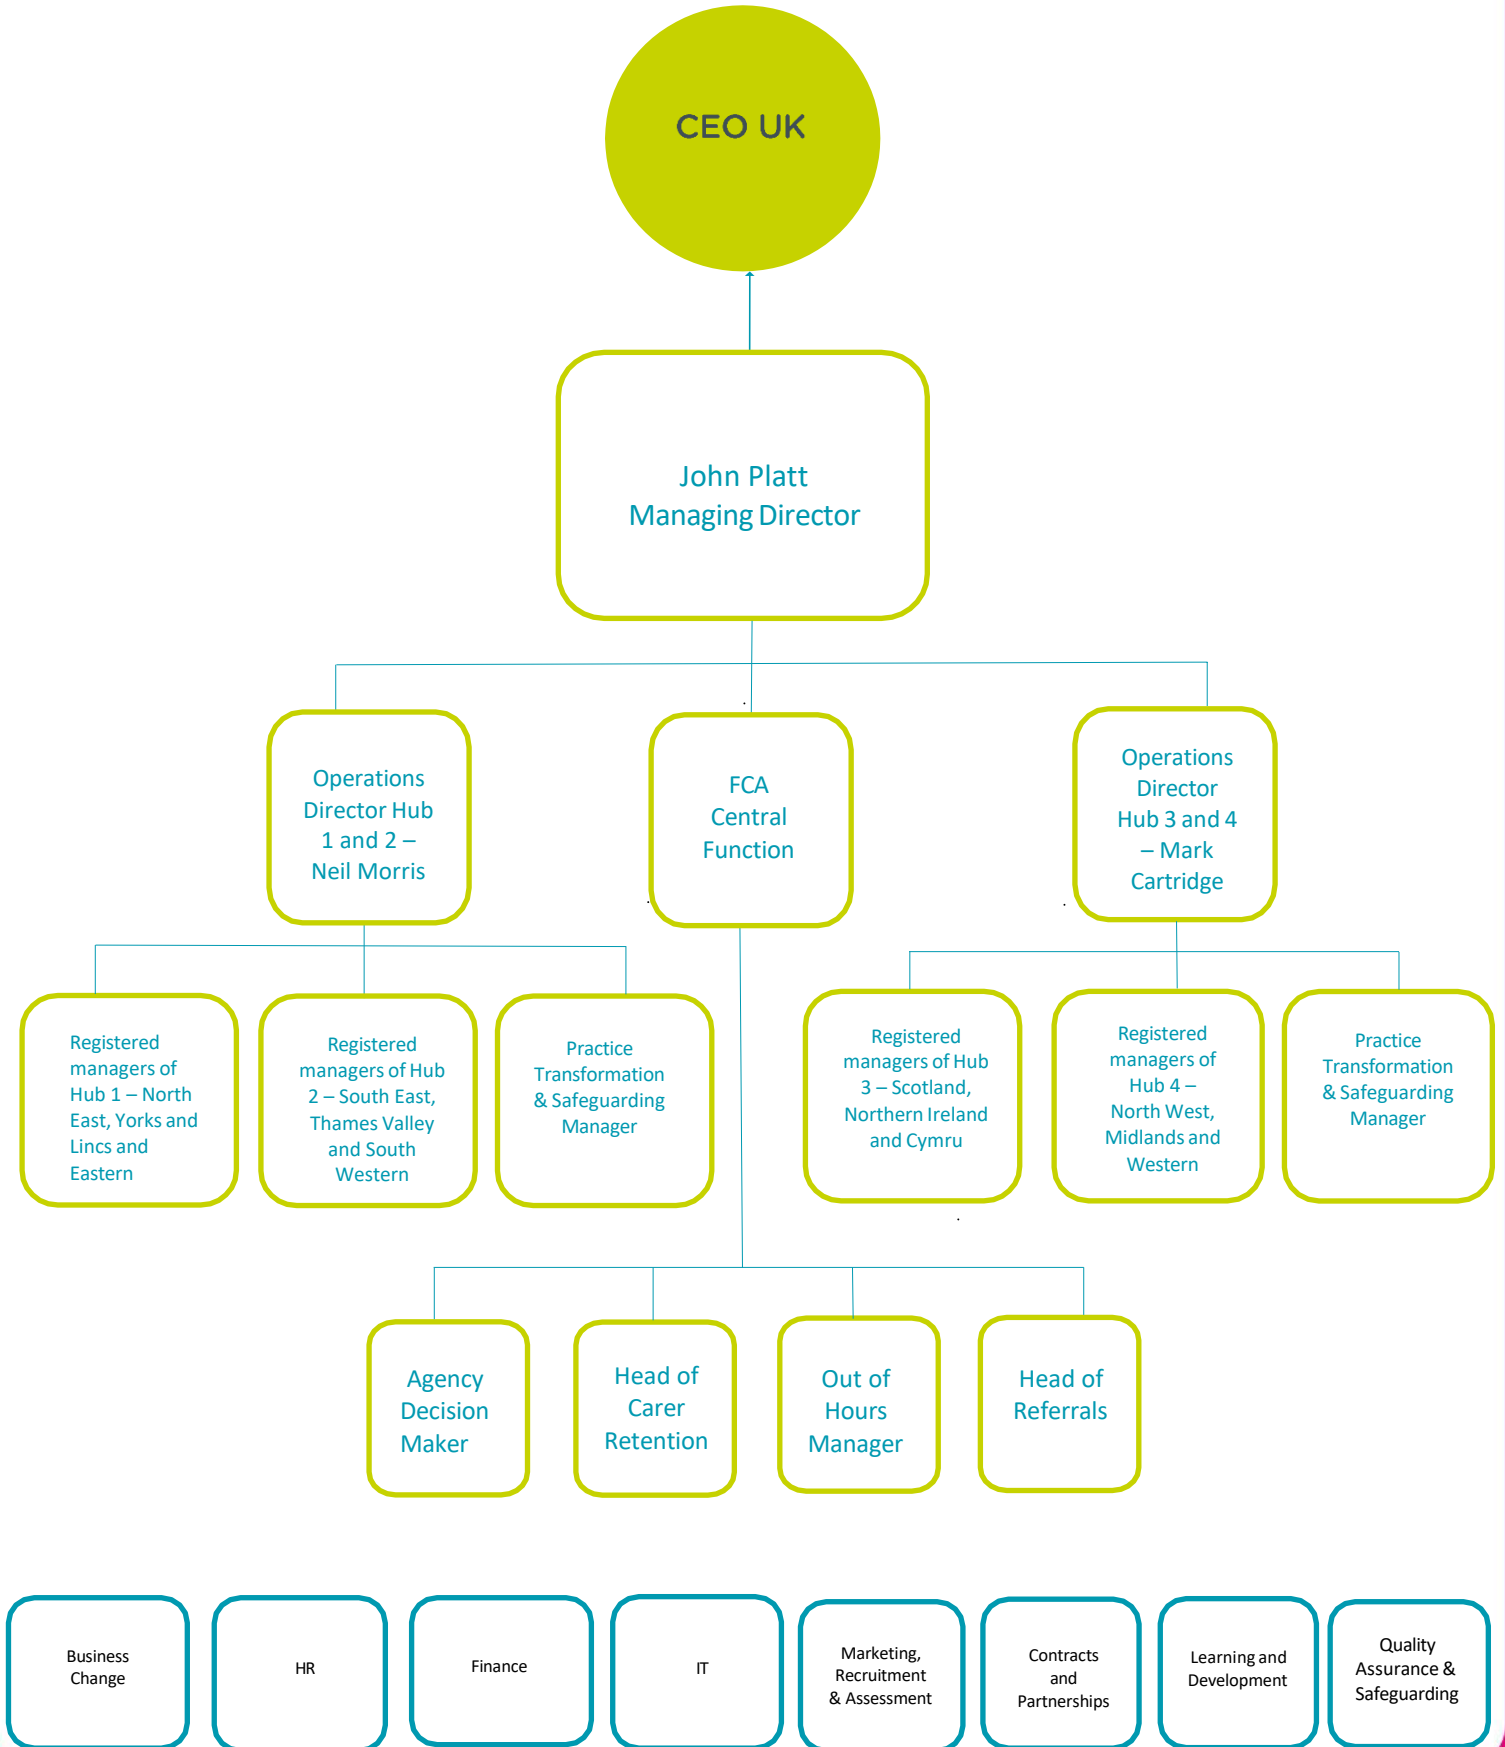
CEO UK

John Platt
Managing Director

Operations Director Hub 1 and 2 – Neil Morris

FCA Central Function

Operations Director Hub 3 and 4 – Mark Cartridge

Registered managers of Hub 1 – North East, Yorks and Lincs and Eastern

Registered managers of Hub 2 – South East, Thames Valley and South Western

Practice Transformation & Safeguarding Manager

Registered managers of Hub 3 – Scotland, Northern Ireland and Cymru

Registered managers of Hub 4 – North West, Midlands and Western

Practice Transformation & Safeguarding Manager

Agency Decision Maker

Head of Carer Retention

Out of Hours Manager

Head of Referrals

Business Change

HR

Finance

IT

Marketing, Recruitment & Assessment

Contracts and Partnerships

Learning and Development

Quality Assurance & Safeguarding